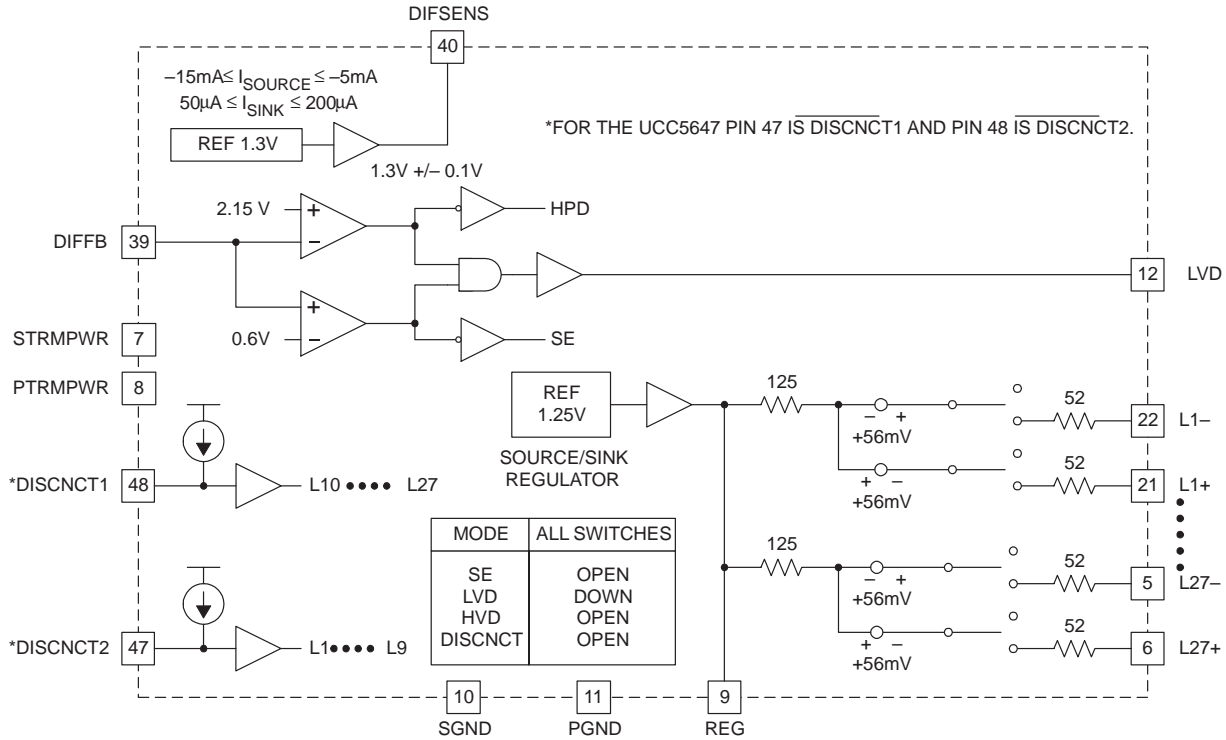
DIFSENS

40

$-15mA \leq I_{SOURCE} \leq -5mA$
$50\mu A \leq I_{SINK} \leq 200\mu A$

REF 1.3V

1.3V +/– 0.1V

*FOR THE UCC5647 PIN 47 IS $\overline{\text{DISCNCT1}}$ AND PIN 48 $\overline{\text{IS DISCNCT2}}$.

2.15 V

+

–

HPD

DIFFB

39

12

LVD

+

–

STRMPWR

7

0.6V

SE

PTRMPWR

8

REF
1.25V

125

52

–

+

+56mV

22

L1–

SOURCE/SINK
REGULATOR

+

–

+56mV

52

21

L1+

*DISCNCT1

48

L10 •••• L27

| MODE | ALL SWITCHES |
|---|---|
| SE<br>LVD<br>HVD<br>DISCNCT | OPEN<br>DOWN<br>OPEN<br>OPEN |

125

52

–

+

+56mV

5

L27–

*DISCNCT2

47

L1•••• L9

+

–

+56mV

52

6

L27+

10

11

9

SGND

PGND

REG